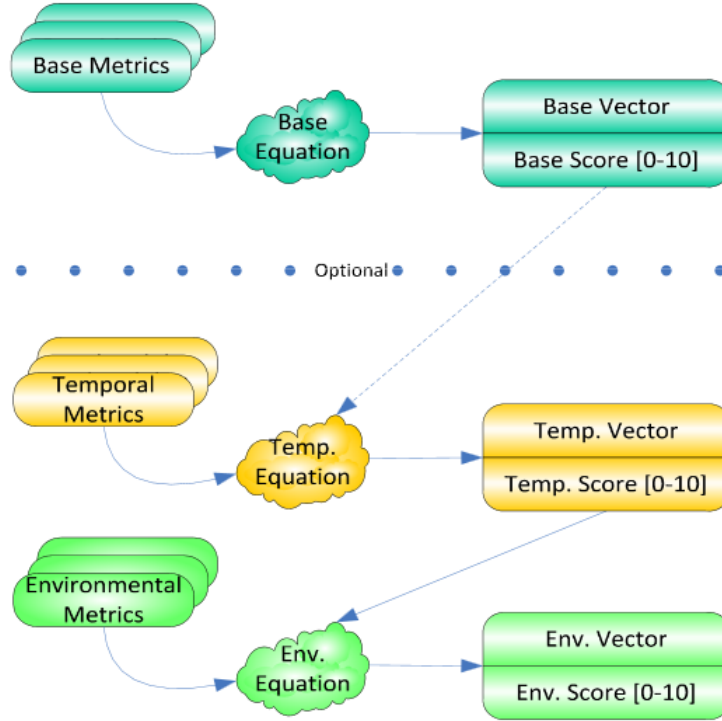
Base Metrics

Base Equation

Base Vector

Base Score [0-10]

Optional

Temporal Metrics

Temp. Equation

Temp. Vector

Temp. Score [0-10]

Environmental Metrics

Env. Equation

Env. Vector

Env. Score [0-10]